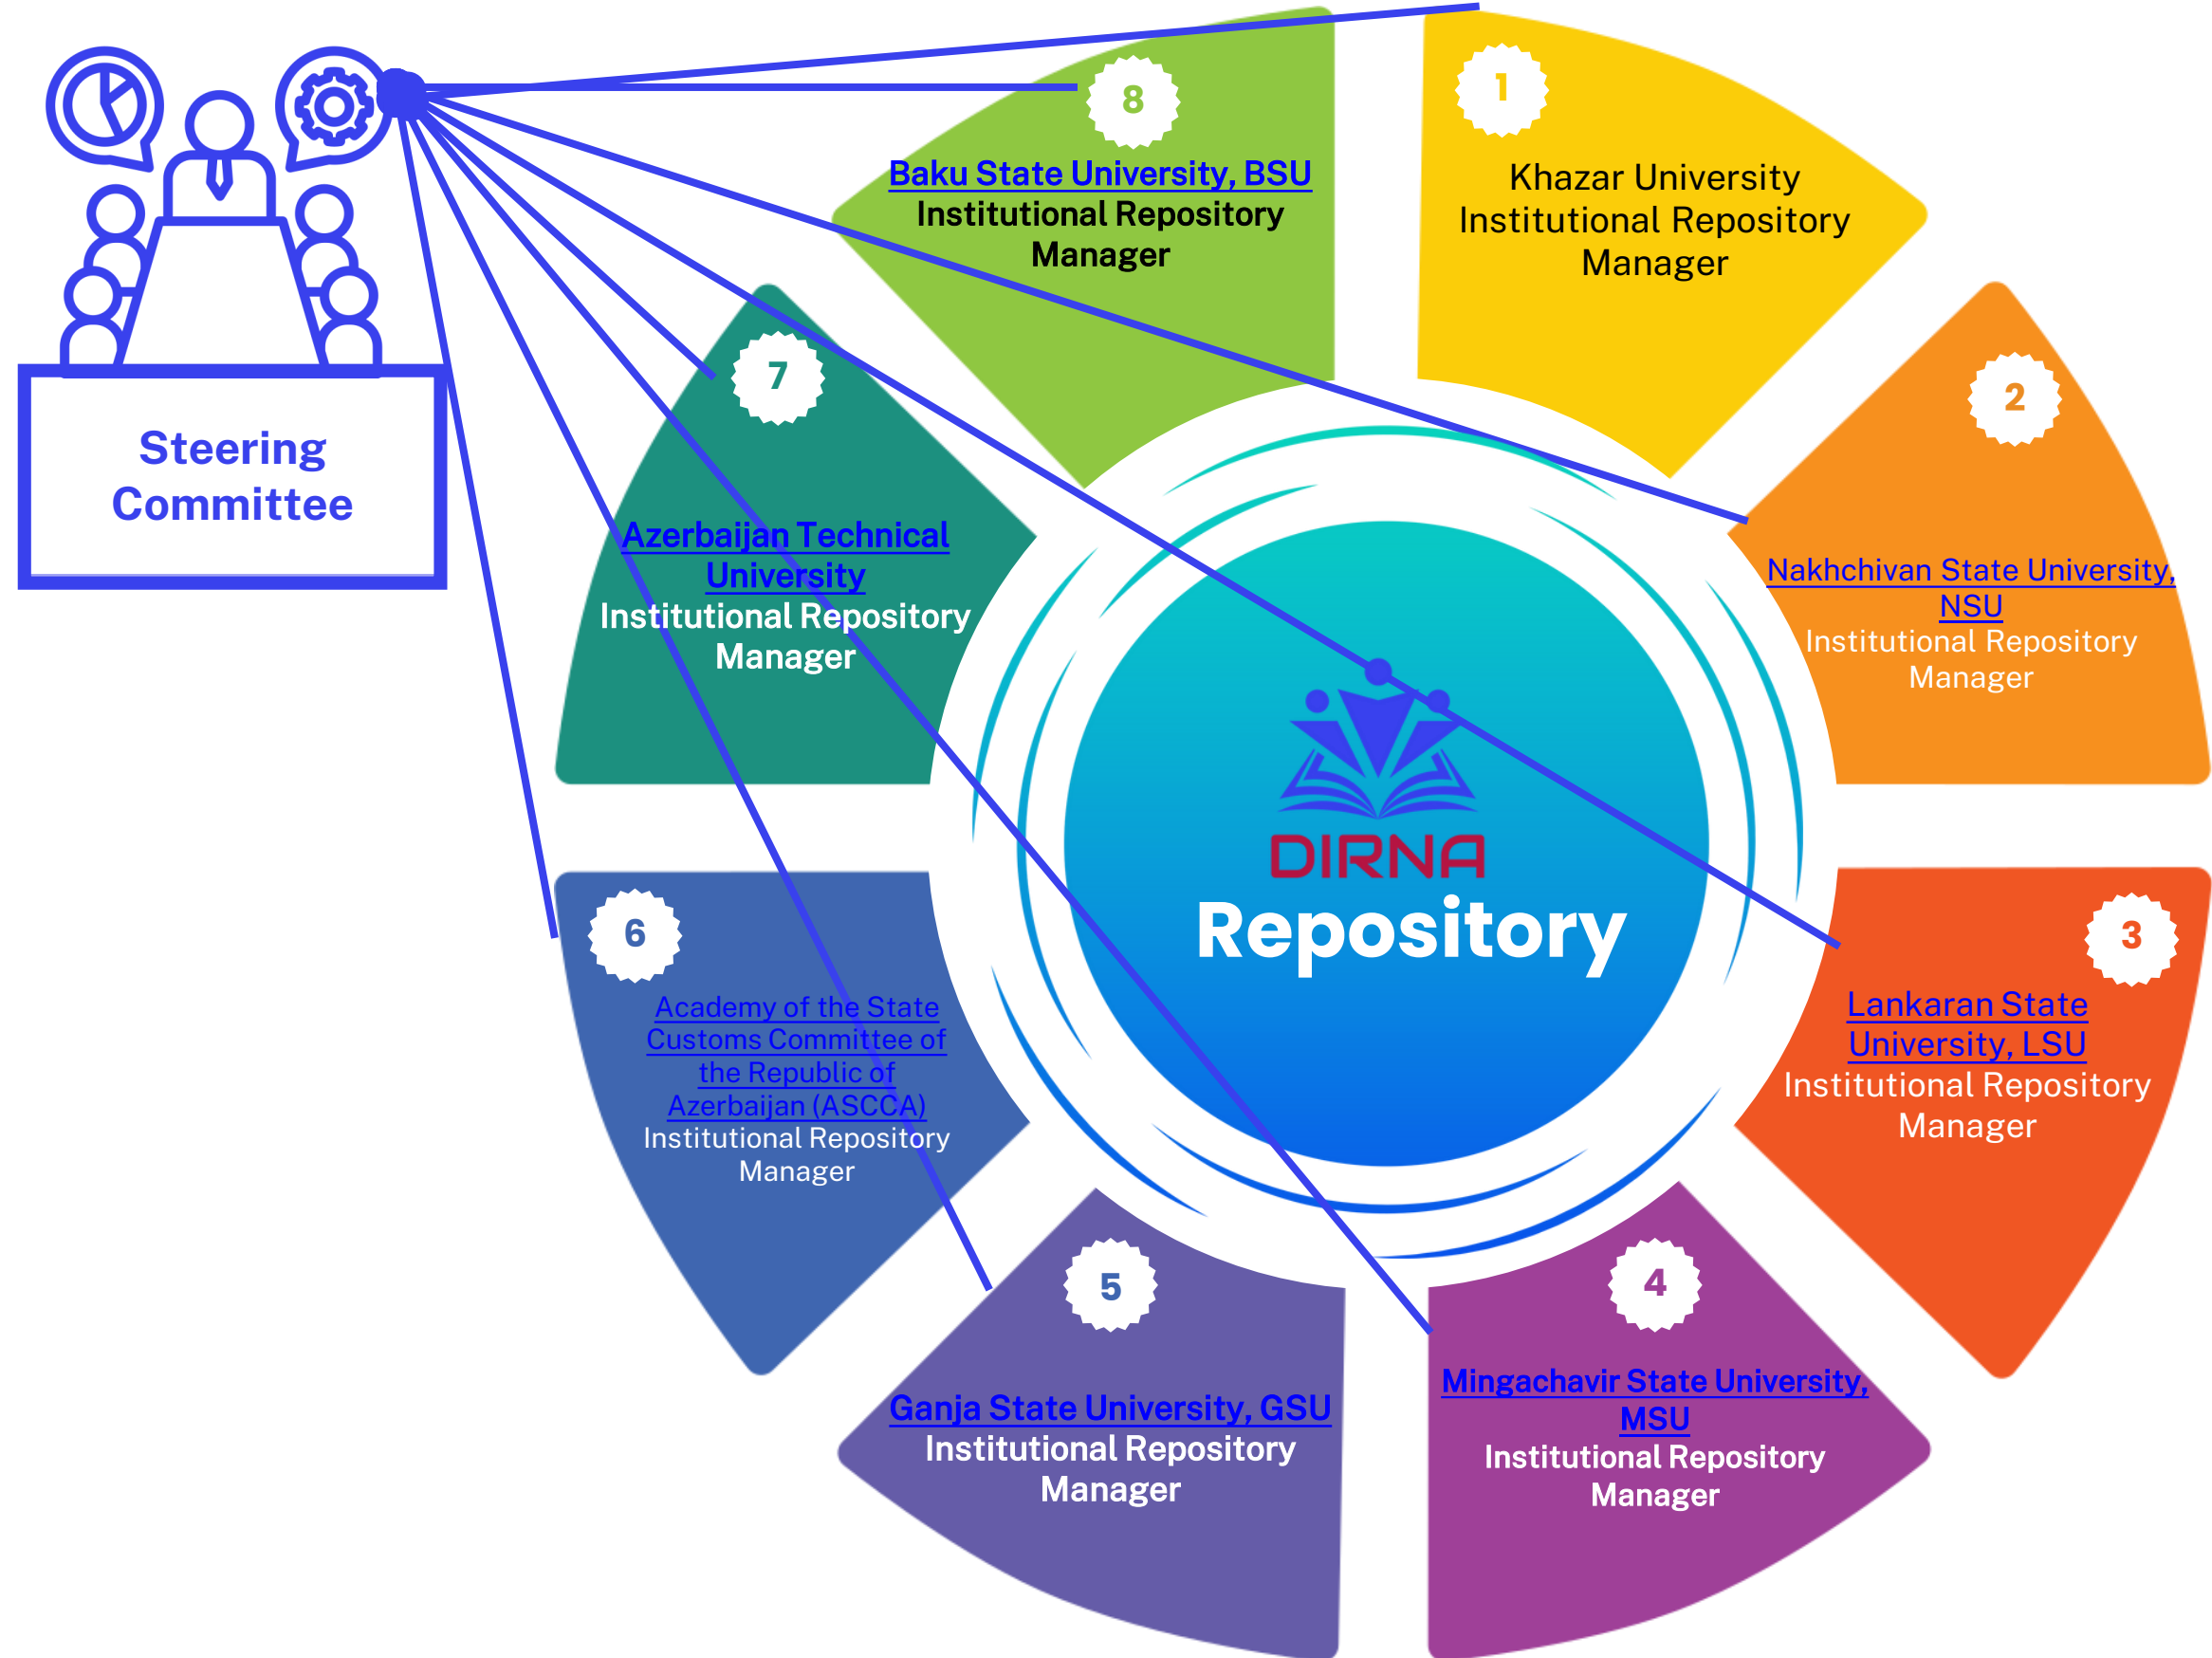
Steering Committee

8
Baku State University, BSU
Institutional Repository Manager

1
Khazar University
Institutional Repository Manager

7
Azerbaijan Technical University
Institutional Repository Manager

2
Nakhchivan State University, NSU
Institutional Repository Manager

DIRNA
Repository

6
Academy of the State Customs Committee of the Republic of Azerbaijan (ASCCA)
Institutional Repository Manager

3
Lankaran State University, LSU
Institutional Repository Manager

5
Ganja State University, GSU
Institutional Repository Manager

4
Mingachavir State University, MSU
Institutional Repository Manager